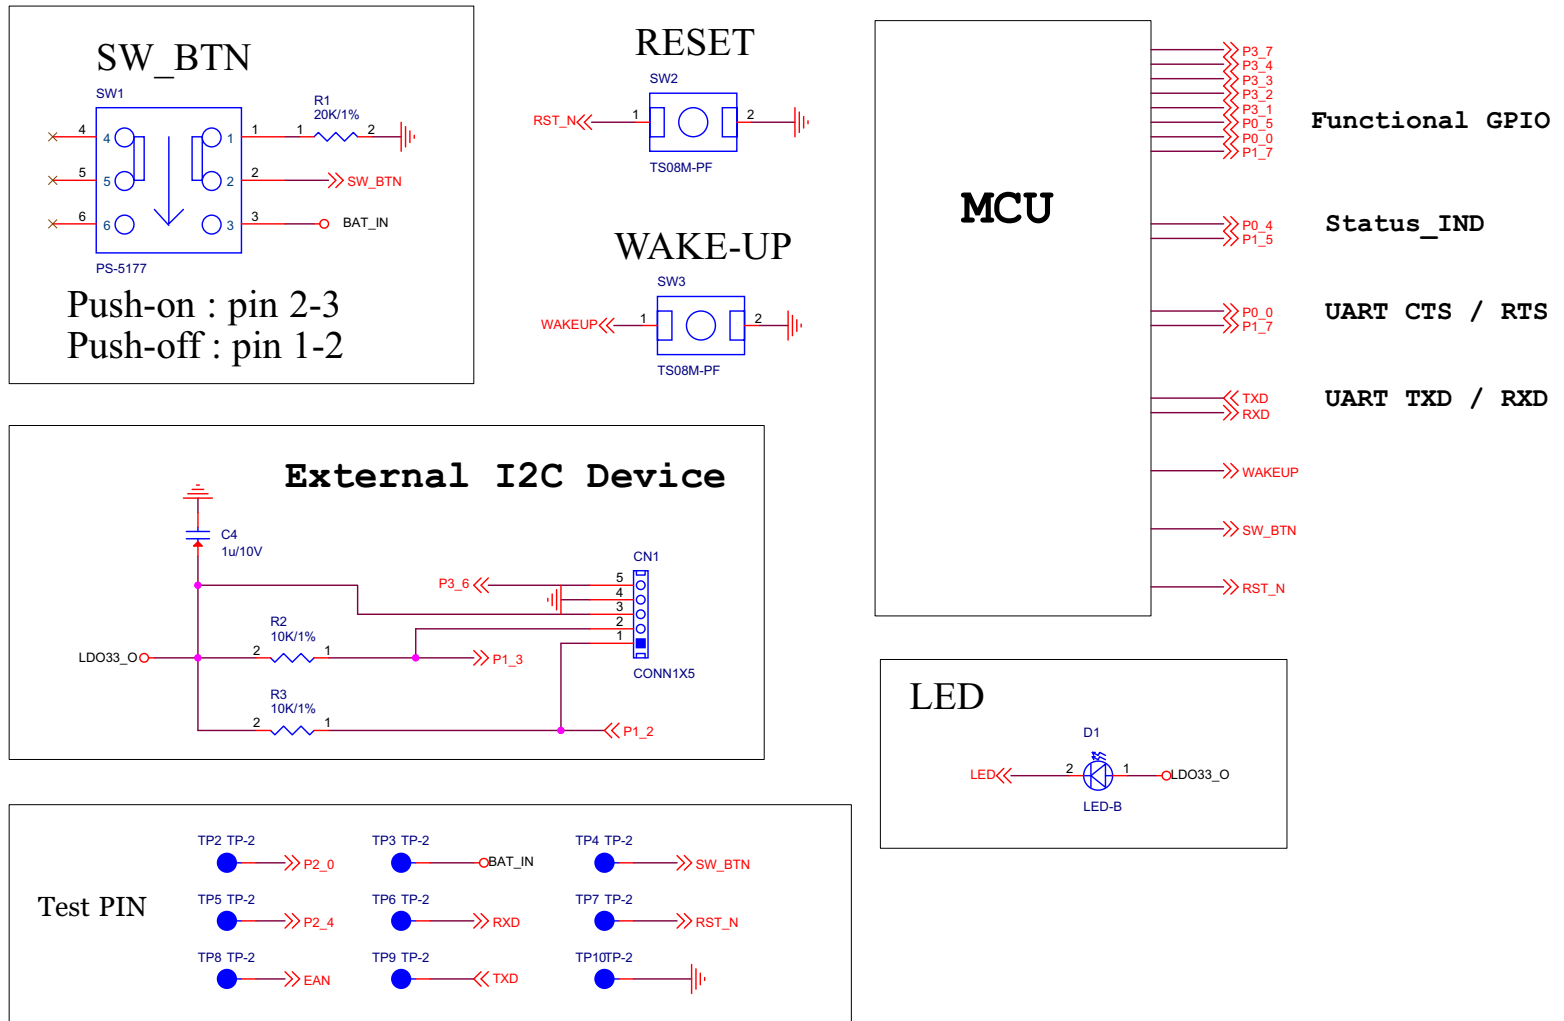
SW_BTN

SW1

4 1 1 R1 20K/1% 1 2

5 2 2 SW_BTN

6 3 3 BAT_IN

PS-5177

Push-on : pin 2-3
Push-off : pin 1-2

RESET

SW2

RST_N 1 2

TS08M-PF

WAKE-UP

SW3

WAKEUP 1 2

TS08M-PF

MCU

P3_7
P3_4
P3_3
P3_2
P3_1
P0_5
P0_0
P1_7

Functional GPIO

P0_4
P1_5

Status_IND

P0_0
P1_7

UART CTS / RTS

TXD
RXD

UART TXD / RXD

WAKEUP

SW_BTN

RST_N

External I2C Device

C4
1u/10V

CN1

P3_6 5
4
3
R2 10K/1% 2
2 1 1

LDO33_O P1_3

CONN1X5

R3
10K/1%
2 1 P1_2

LED

D1

LED 2 1 LDO33_O

LED-B

Test PIN

TP2 TP-2 P2_0
TP3 TP-2 BAT_IN
TP4 TP-2 SW_BTN
TP5 TP-2 P2_4
TP6 TP-2 RXD
TP7 TP-2 RST_N
TP8 TP-2 EAN
TP9 TP-2 TXD
TP10TP-2